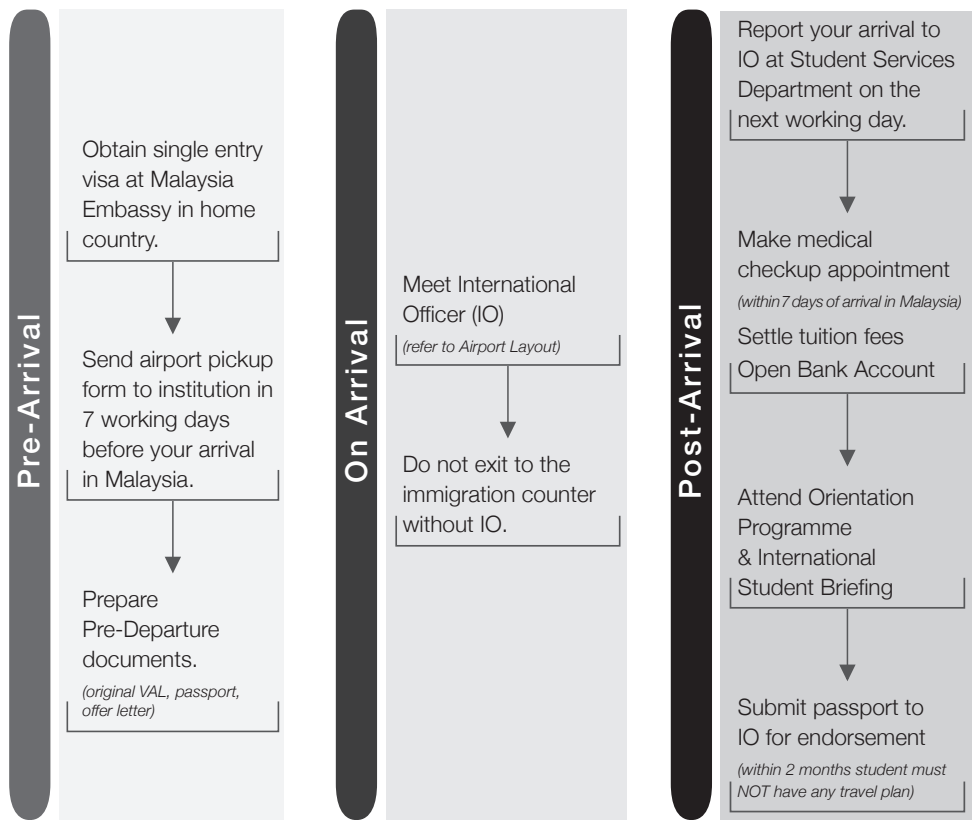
Pre-Arrival

Obtain single entry visa at Malaysia Embassy in home country.

Send airport pickup form to institution in 7 working days before your arrival in Malaysia.

Prepare Pre-Departure documents.

(original VAL, passport, offer letter)

On Arrival

Meet International Officer (IO)

(refer to Airport Layout)

Do not exit to the immigration counter without IO.

Post-Arrival

Report your arrival to IO at Student Services Department on the next working day.

Make medical checkup appointment

(within 7 days of arrival in Malaysia)

Settle tuition fees

Open Bank Account

Attend Orientation Programme & International Student Briefing

Submit passport to IO for endorsement

(within 2 months student must NOT have any travel plan)